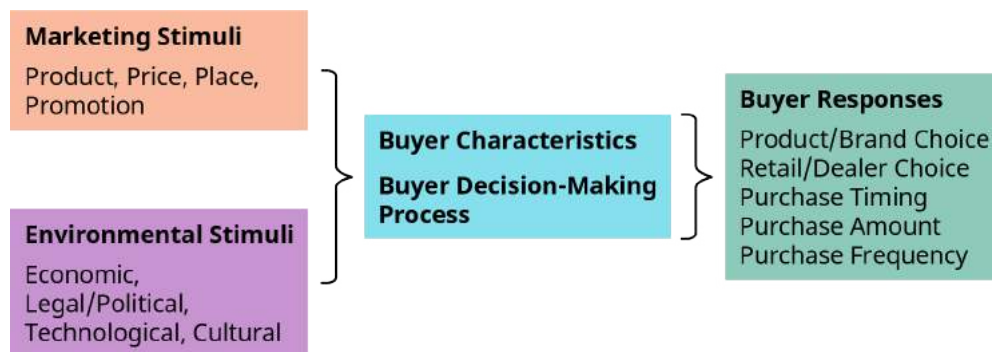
Marketing Stimuli

Product, Price, Place, Promotion

Environmental Stimuli

Economic, Legal/Political, Technological, Cultural

Buyer Characteristics

Buyer Decision-Making Process

Buyer Responses

Product/Brand Choice
Retail/Dealer Choice
Purchase Timing
Purchase Amount
Purchase Frequency